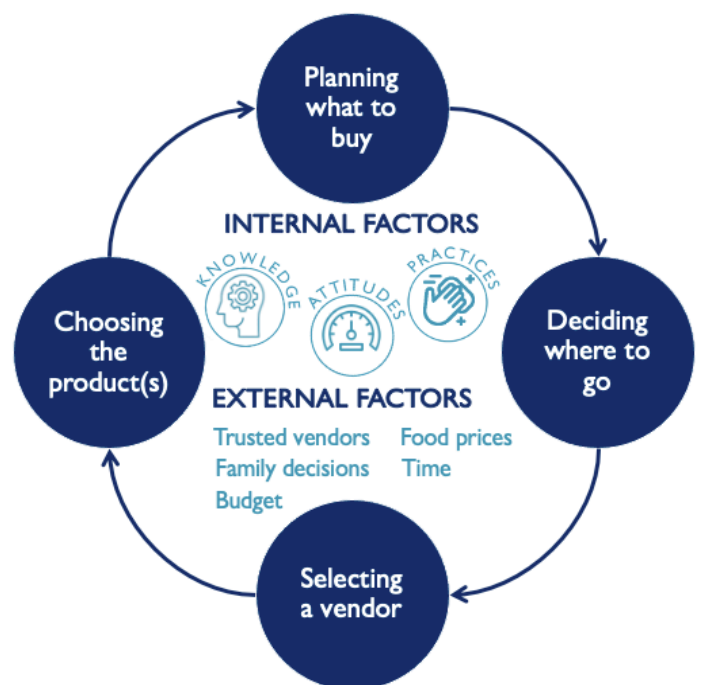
Planning what to buy

Deciding where to go

Selecting a vendor

Choosing the product(s)

INTERNAL FACTORS

KNOWLEDGE

ATTITUDES

PRACTICES

EXTERNAL FACTORS

Trusted vendors

Family decisions

Budget

Food prices

Time